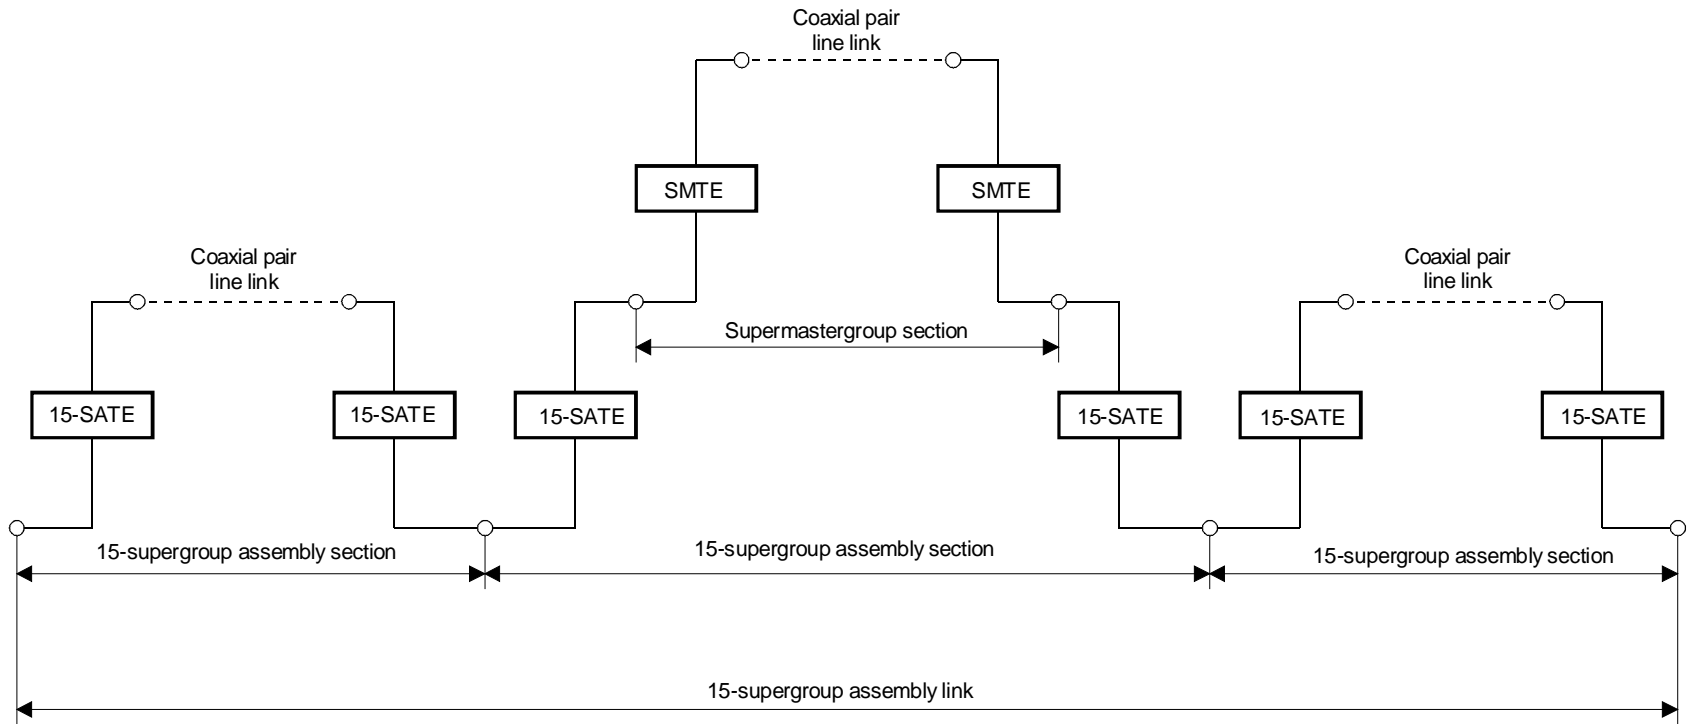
Coaxial pair line link

SMTE

SMTE

Coaxial pair line link

Coaxial pair line link

Supermastergroup section

15-SATE

15-SATE

15-SATE

15-SATE

15-SATE

15-SATE

15-supergroup assembly section

15-supergroup assembly section

15-supergroup assembly section

15-supergroup assembly link